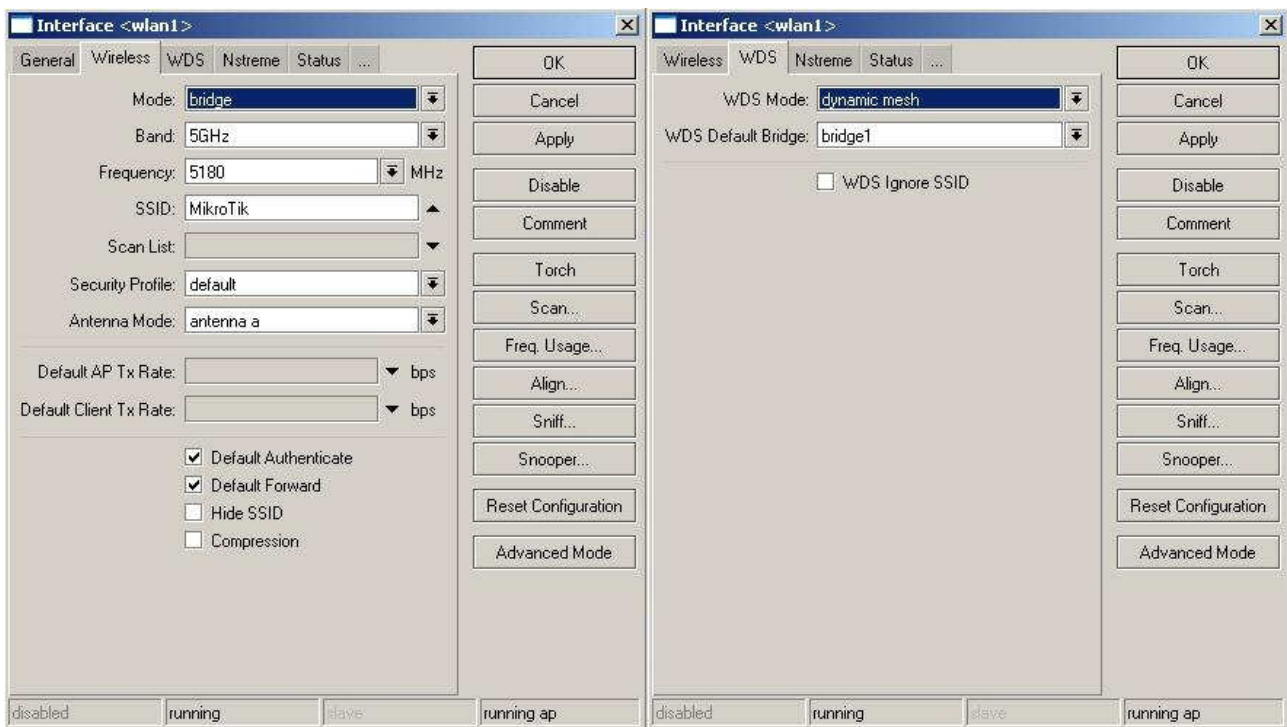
Interface <wlan1>

General | Wireless | WDS | Nstreme | Status | ...

Mode: bridge
Band: 5GHz
Frequency: 5180 MHz
SSID: MikroTik
Scan List:
Security Profile: default
Antenna Mode: antenna a

Default AP Tx Rate: bps
Default Client Tx Rate: bps

Default Authenticate
Default Forward
Hide SSID
Compression

OK
Cancel
Apply
Disable
Comment
Torch
Scan...
Freq. Usage...
Align...
Sniff...
Snooper...
Reset Configuration
Advanced Mode

disabled | running | slave | running ap

Interface <wlan1>

Wireless | WDS | Nstreme | Status | ...

WDS Mode: dynamic mesh
WDS Default Bridge: bridge1

WDS Ignore SSID

OK
Cancel
Apply
Disable
Comment
Torch
Scan...
Freq. Usage...
Align...
Sniff...
Snooper...
Reset Configuration
Advanced Mode

disabled | running | slave | running ap